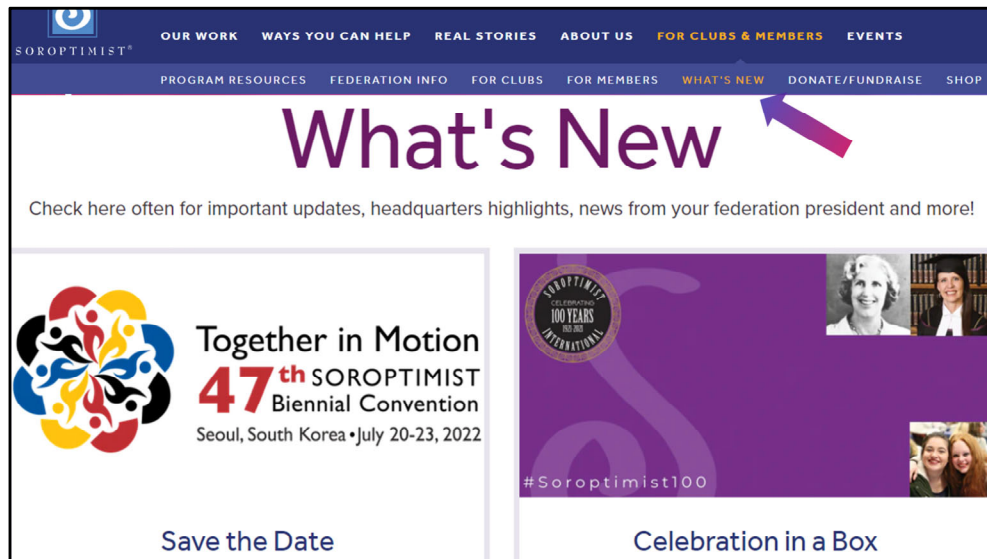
SOROPTIMIST®

OUR WORK WAYS YOU CAN HELP REAL STORIES ABOUT US FOR CLUBS & MEMBERS EVENTS

PROGRAM RESOURCES FEDERATION INFO FOR CLUBS FOR MEMBERS WHAT'S NEW DONATE/FUNDRAISE SHOP

What's New

Check here often for important updates, headquarters highlights, news from your federation president and more!

Together in Motion
47th SOROPTIMIST Biennial Convention
Seoul, South Korea • July 20-23, 2022

SOROPTIMIST INTERNATIONAL CELEBRATING 100 YEARS 1921 2021

#Soroptimist100

Save the Date

Celebration in a Box